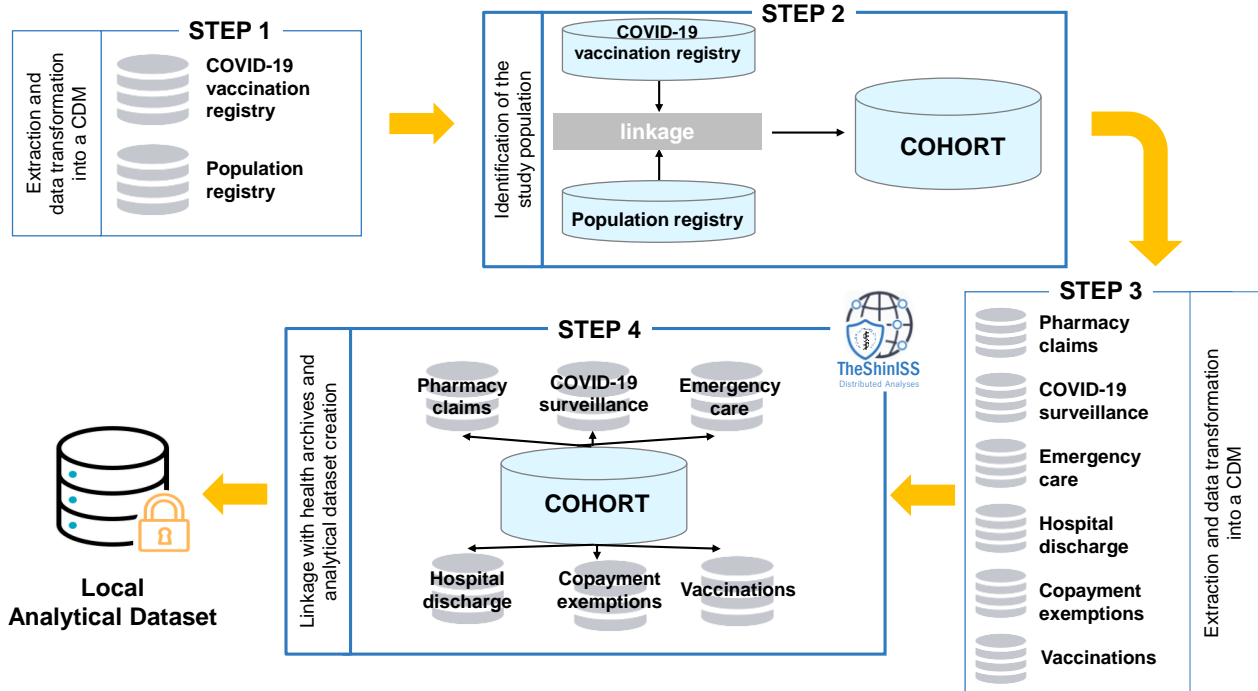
STEP 1

Extraction and data transformation into a CDM

COVID-19 vaccination registry

Population registry

STEP 2

Identification of the study population

COVID-19 vaccination registry

linkage

Population registry

COHORT

STEP 3

Pharmacy claims

COVID-19 surveillance

Emergency care

Hospital discharge

Copayment exemptions

Vaccinations

Extraction and data transformation into a CDM

TheShinISS
Distributed Analyses

STEP 4

Linkage with health archives and analytical dataset creation

Pharmacy claims

COVID-19 surveillance

Emergency care

COHORT

Hospital discharge

Copayment exemptions

Vaccinations

Local Analytical Dataset